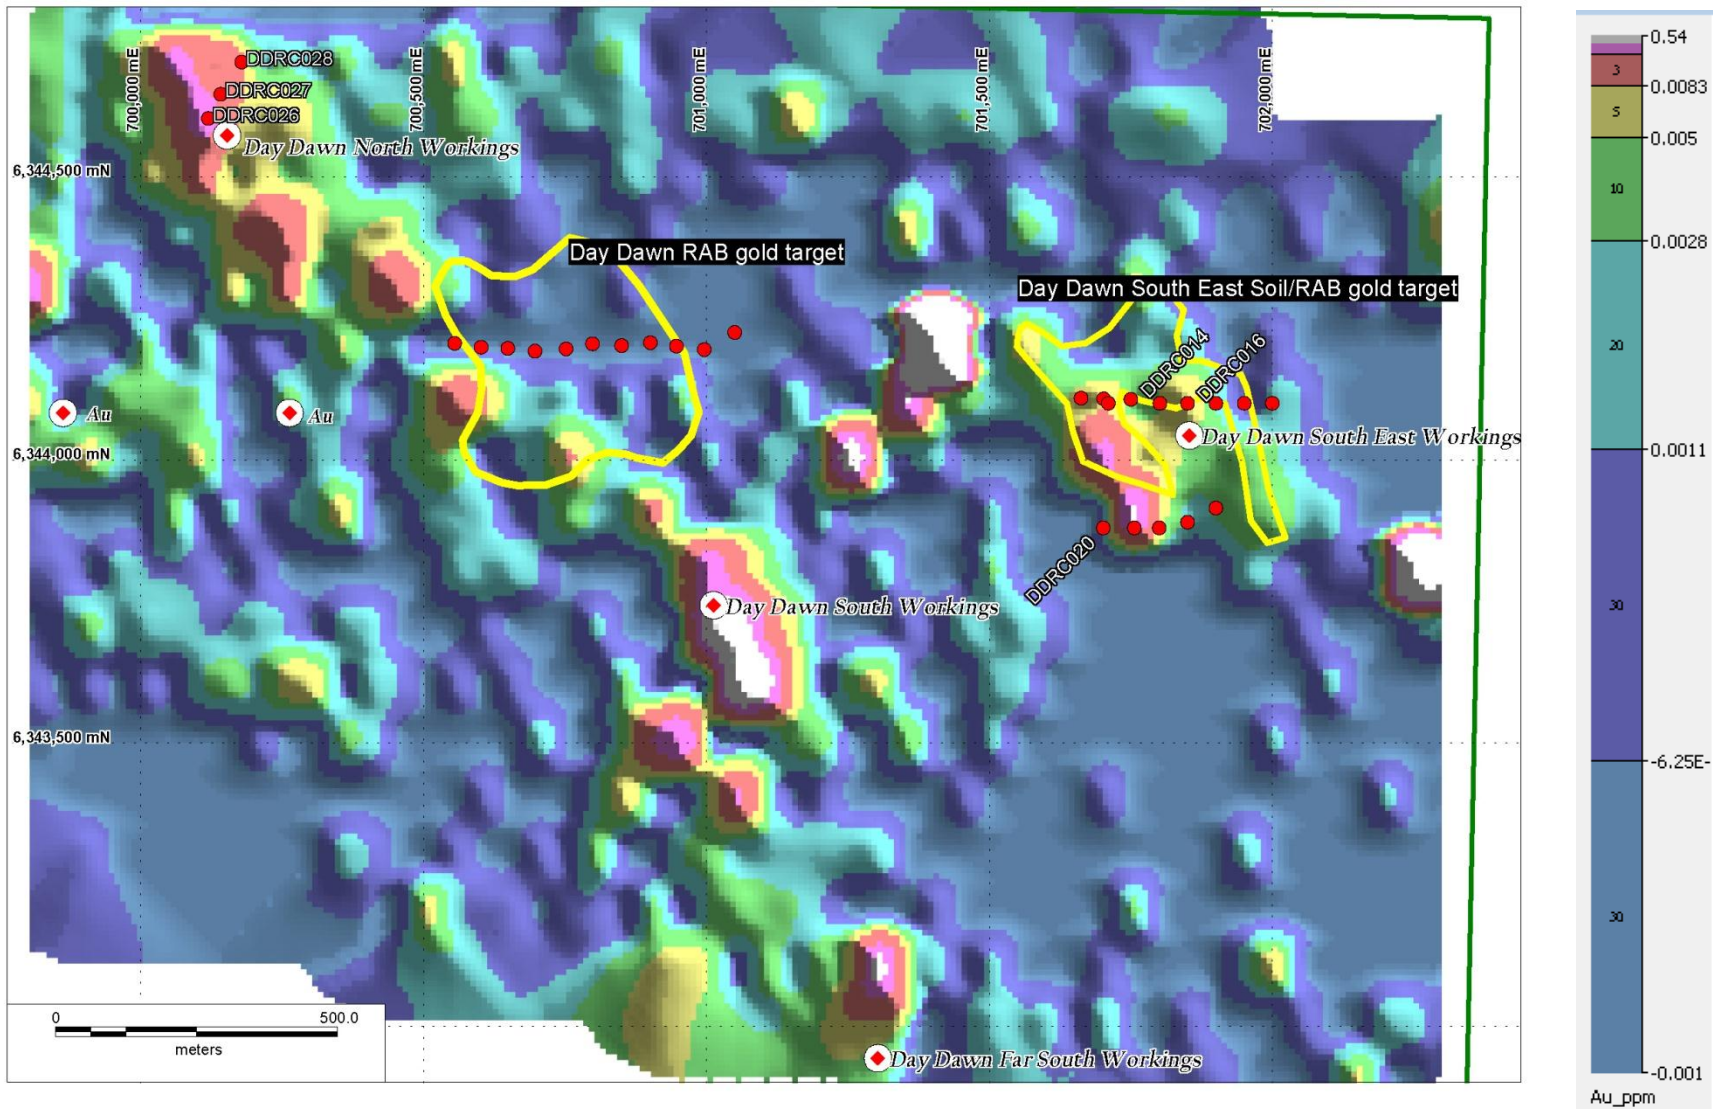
700,000 mE
700,500 mE
701,000 mE
701,500 mE
702,000 mE

DDRC028
DDRC027
DDRC026
Day Dawn North Workings

6,344,500 mN

Day Dawn RAB gold target

Day Dawn South East Soil/RAB gold target

DDRC014
DDRC016

Au
Au

Day Dawn South East Workings

6,344,000 mN

DDRC020

Day Dawn South Workings

6,343,500 mN

0
500.0
meters

Day Dawn Far South Workings

0.54
3
0.0083
5
0.005
10
0.0028
20
0.0011
30
-6.25E-
30
-0.001
Au_ppm